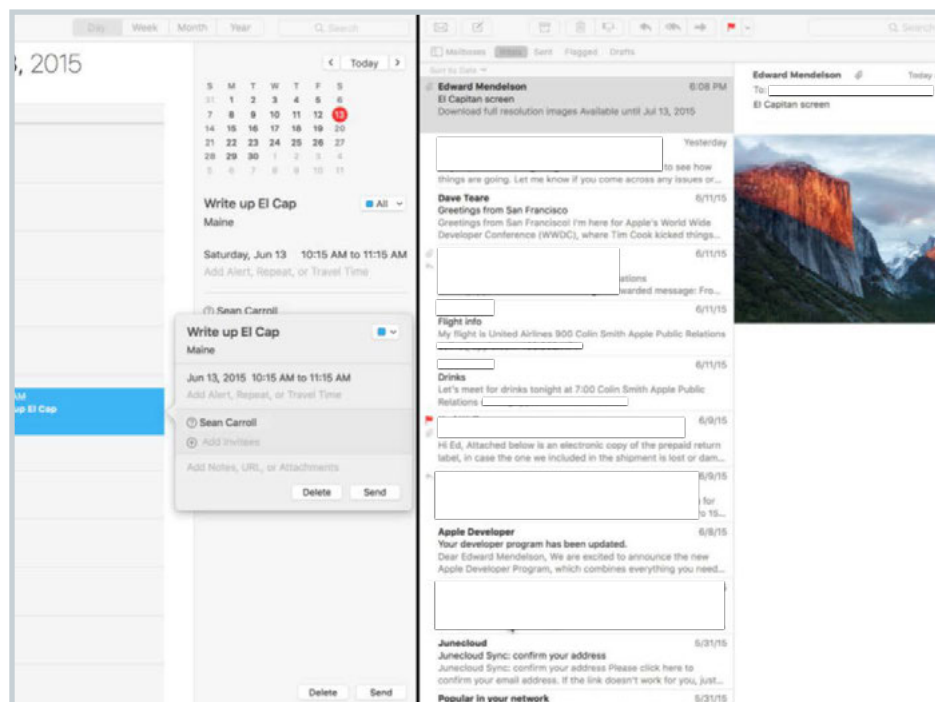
Day Week Month Year

Search

3, 2015

Today

| S | M | T | W | T | F | S |
|---|---|---|---|---|---|---|
| 31 | 1 | 2 | 3 | 4 | 5 | 6 |
| 7 | 8 | 9 | 10 | 11 | 12 | 13 |
| 14 | 15 | 16 | 17 | 18 | 19 | 20 |
| 21 | 22 | 23 | 24 | 25 | 26 | 27 |
| 28 | 29 | 30 | 1 | 2 | 3 | 4 |
| 5 | 6 | 7 | 8 | 9 | 10 | 11 |

Write up El Cap
All
Maine

Saturday, Jun 13 10:15 AM to 11:15 AM
Add Alert, Repeat, or Travel Time

Sean Carroll

AM
up El Cap

Write up El Cap
Maine

Jun 13, 2015 10:15 AM to 11:15 AM
Add Alert, Repeat, or Travel Time

Sean Carroll
Add Invitees

Add Notes, URL, or Attachments

Delete Send

Delete Send

Search

Mailboxes Inbox Sent Flagged Drafts

Sort by Date

Edward Mendelson 6:08 PM
El Capitan screen
Download full resolution images Available until Jul 13, 2015

Yesterday
to see how things are going. Let me know if you come across any issues or...

Dave Teare 6/11/15
Greetings from San Francisco
Greetings from San Francisco! I'm here for Apple's World Wide Developer Conference (WWDC), where Tim Cook kicked things...

6/11/15
lations
warded message: Fro...

6/11/15
Flight info
My flight is United Airlines 900 Colin Smith Apple Public Relations

6/11/15
Drinks
Let's meet for drinks tonight at 7:00 Colin Smith Apple Public Relations

6/9/15
Hi Ed, Attached below is an electronic copy of the prepaid return label, in case the one we included in the shipment is lost or dam...

6/9/15
for
to 15...

Apple Developer 6/8/15
Your developer program has been updated.
Dear Edward Mendelson, We are excited to announce the new Apple Developer Program, which combines everything you need...

Junecloud 5/31/15
Junecloud Sync: confirm your address
Junecloud Sync: confirm your address Please click here to confirm your email address. If the link doesn't work for you, just...

Popular in your network 5/31/15

Edward Mendelson
Today
To:
El Capitan screen